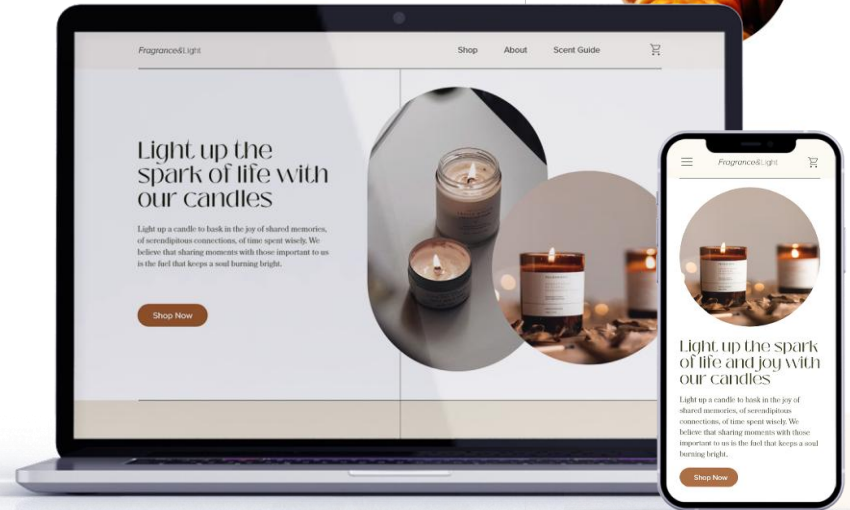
Fragrance&Light

Shop About Scent Guide

Light up the spark of life with our candles

Light up a candle to bask in the joy of shared memories, of serendipitous connections, of time spent wisely. We believe that sharing moments with those important to us is the fuel that keeps a soul burning bright.

Shop Now

Fragrance&Light

Light up the spark of life and joy with our candles

Light up a candle to bask in the joy of shared memories, of serendipitous connections, of time spent wisely. We believe that sharing moments with those important to us is the fuel that keeps a soul burning bright.

Shop Now